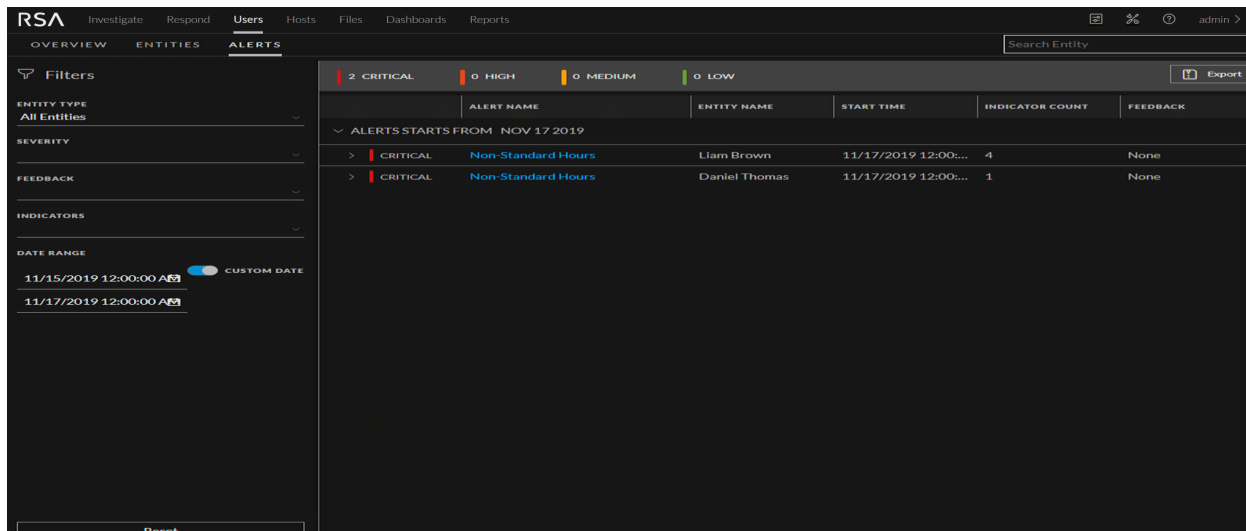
RSA Investigate Respond Users Hosts Files Dashboards Reports admin >

OVERVIEW ENTITIES ALERTS

Search Entity

Filters

ENTITY TYPE
All Entities

SEVERITY

FEEDBACK

INDICATORS

DATE RANGE
11/15/2019 12:00:00 AM
CUSTOM DATE
11/17/2019 12:00:00 AM

Reset

2 CRITICAL 0 HIGH 0 MEDIUM 0 LOW

Export

| | ALERT NAME | ENTITY NAME | START TIME | INDICATOR COUNT | FEEDBACK |
|---|---|---|---|---|---|
| ALERTS STARTS FROM NOV 17 2019 | | | | | |
| > CRITICAL | Non-Standard Hours | Liam Brown | 11/17/2019 12:00:... | 4 | None |
| > CRITICAL | Non-Standard Hours | Daniel Thomas | 11/17/2019 12:00:... | 1 | None |